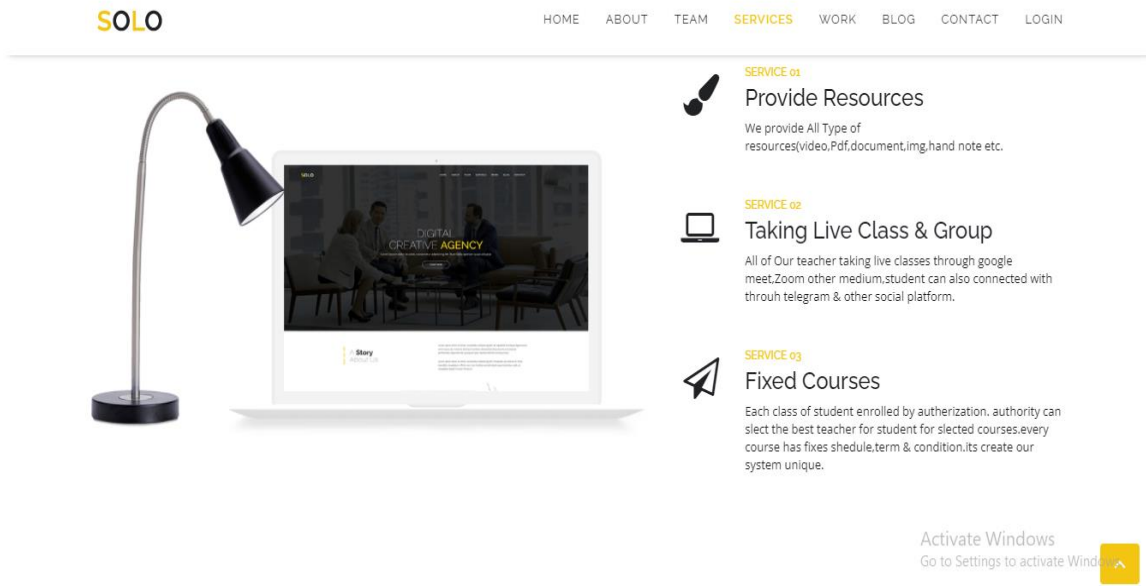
SOLO

HOME ABOUT TEAM SERVICES WORK BLOG CONTACT LOGIN

SOLO

DIGITAL CREATIVE AGENCY

Story

SERVICE 01

Provide Resources

We provide All Type of resources(video,Pdf,document,img,hand note etc.

SERVICE 02

Taking Live Class & Group

All of Our teacher taking live classes through google meet,Zoom other medium,student can also connected with throuh telegram & other social platform.

SERVICE 03

Fixed Courses

Each class of student enrolled by autherization. authority can slect the best teacher for student for slected courses.every course has fixes shedule,term & condition.its create our system unique.

Activate Windows
Go to Settings to activate Windo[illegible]